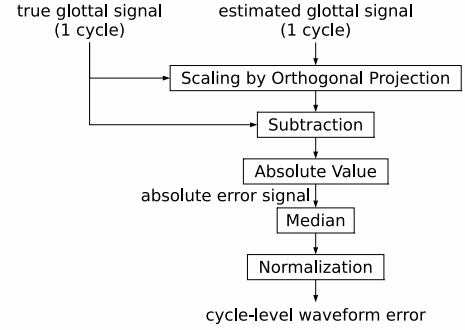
true glottal signal
(1 cycle)

estimated glottal signal
(1 cycle)

Scaling by Orthogonal Projection

Subtraction

Absolute Value

absolute error signal

Median

Normalization

cycle-level waveform error